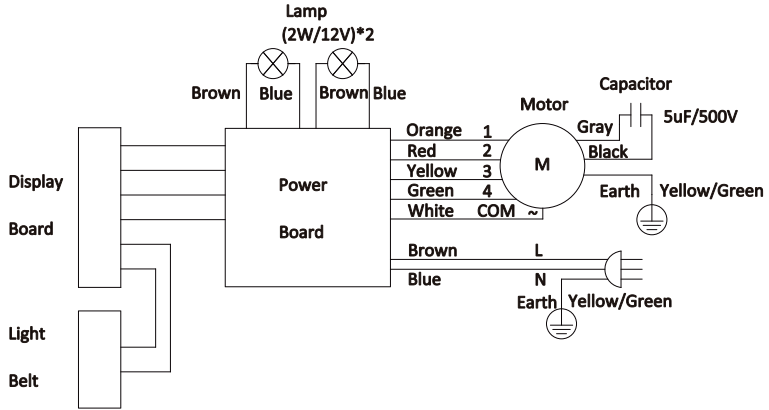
Lamp
(2W/12V)*2

Brown Blue Brown Blue

Capacitor
Motor
Gray 5uF/500V
Orange 1
Red 2
Black
M
Yellow 3
Green 4
Earth Yellow/Green
White COM ~

Display
Board

Power
Board

Brown L
Blue N
Earth Yellow/Green

Light
Belt